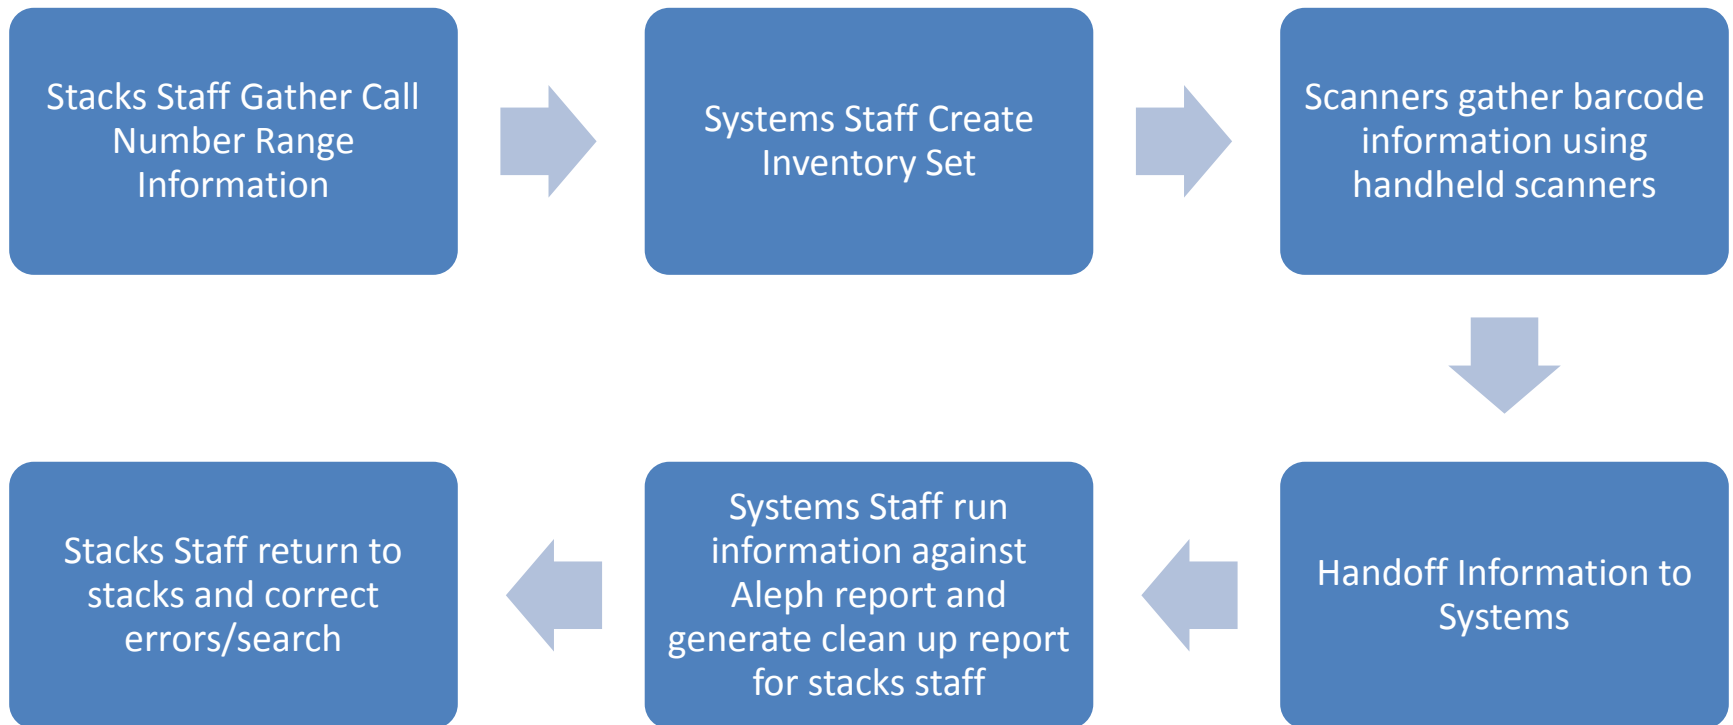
Stacks Staff Gather Call Number Range Information

Systems Staff Create Inventory Set

Scanners gather barcode information using handheld scanners

Handoff Information to Systems

Systems Staff run information against Aleph report and generate clean up report for stacks staff

Stacks Staff return to stacks and correct errors/search